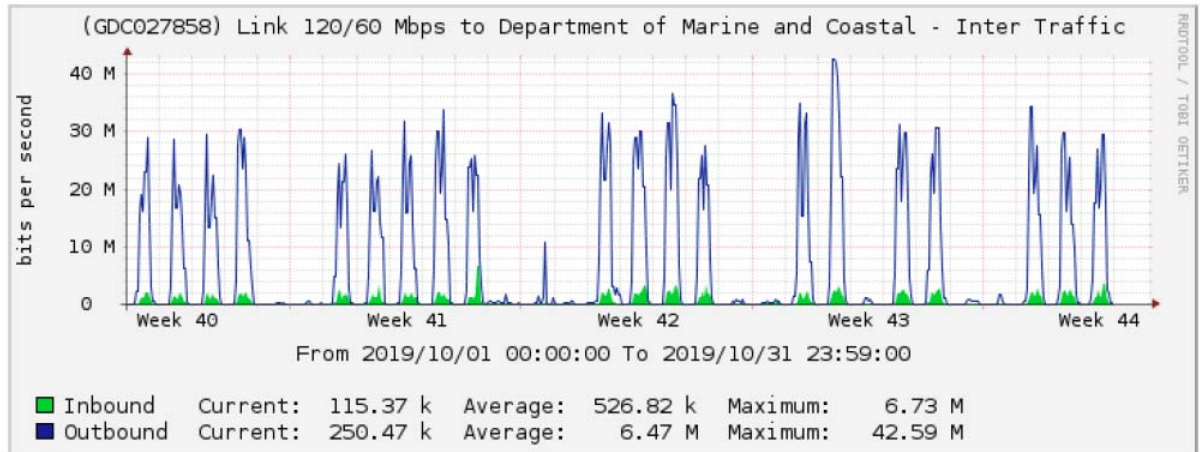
(GDC027858) Link 120/60 Mbps to Department of Marine and Coastal - Inter Traffic

RRDTOOL / TOBI OETIKER

bits per second

40 M
30 M
20 M
10 M
0

Week 40 Week 41 Week 42 Week 43 Week 44

From 2019/10/01 00:00:00 To 2019/10/31 23:59:00

| | Current: | | Average: | | Maximum: | |
|---|---|---|---|---|---|---|
| Inbound | Current: | 115.37 k | Average: | 526.82 k | Maximum: | 6.73 M |
| Outbound | Current: | 250.47 k | Average: | 6.47 M | Maximum: | 42.59 M |